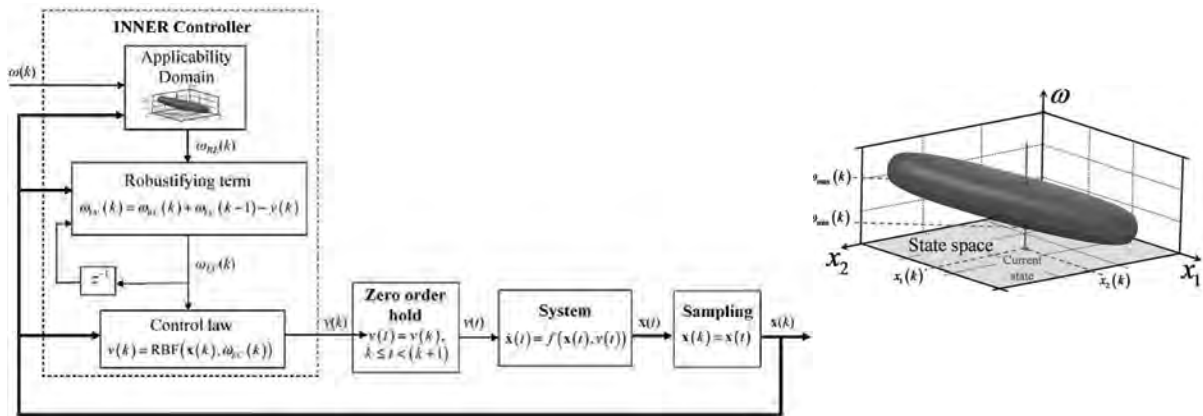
INNER Controller

$\omega(k)$

Applicability Domain

$\omega_{RE}(k)$

Robustifying term

$\omega_{IC}(k) = \omega_{RE}(k) + \omega_{IC}(k-1) - \gamma(k)$

$z^{-1}$

$\omega_{IC}(k)$

Control law

$v(k) = \mathrm{RBF}(\mathbf{x}(k), \omega_{IC}(k))$

$\gamma(k)$

Zero order hold

$v(t) = v(k),$
$k \le t < (k+1)$

$v(t)$

System

$\dot{\mathbf{x}}(t) = f(\mathbf{x}(t), v(t))$

$\mathbf{x}(t)$

Sampling

$\mathbf{x}(k) = \mathbf{x}(t)$

$\mathbf{x}(k)$

$\omega$

$\omega_{max}(k)$

$\omega_{min}(k)$

State space

$x_2$

$x_1(k)$

Current state

$x_2(k)$

$x_1$